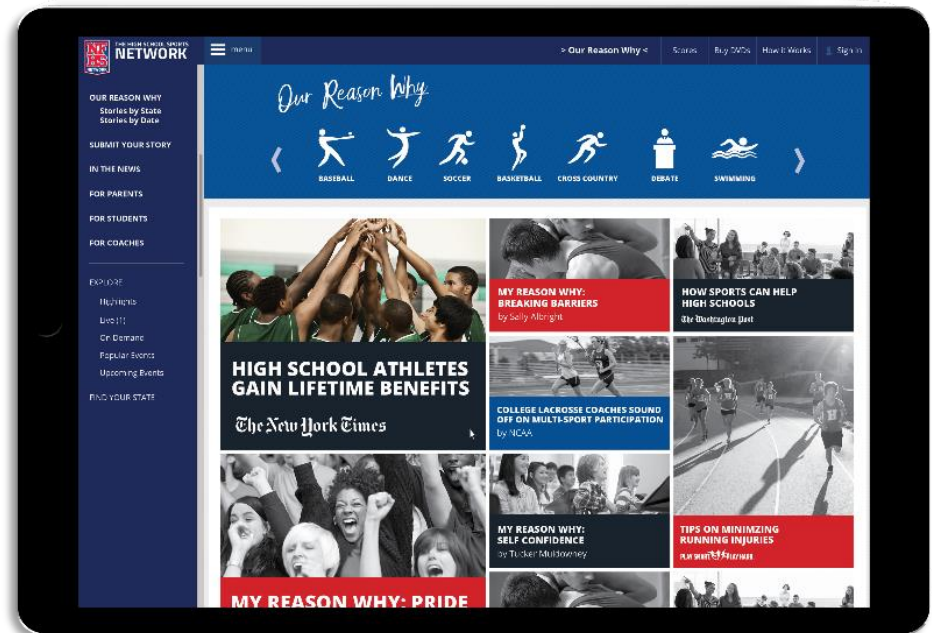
NFHS NETWORK
THE HIGH SCHOOL SPORTS NETWORK

menu

> Our Reason Why <
Scores
Buy DVDs
How it Works
Sign in

OUR REASON WHY
Stories by State
Stories by Date

SUBMIT YOUR STORY

IN THE NEWS

FOR PARENTS

FOR STUDENTS

FOR COACHES

EXPLORE
Highlights
Live (1)
On Demand
Popular Events
Upcoming Events

FIND YOUR STATE

Our Reason Why

BASEBALL
DANCE
SOCCER
BASKETBALL
CROSS COUNTRY
DEBATE
SWIMMING

HIGH SCHOOL ATHLETES GAIN LIFETIME BENEFITS
The New York Times

MY REASON WHY: BREAKING BARRIERS
by Sally Albright

HOW SPORTS CAN HELP HIGH SCHOOLS
The Washington Post

COLLEGE LACROSSE COACHES SOUND OFF ON MULTI-SPORT PARTICIPATION
by NCAA

MY REASON WHY: SELF CONFIDENCE
by Tucker Muldowney

TIPS ON MINIMZING RUNNING INJURIES
PLAY SMART PLAY HARD

MY REASON WHY: PRIDE